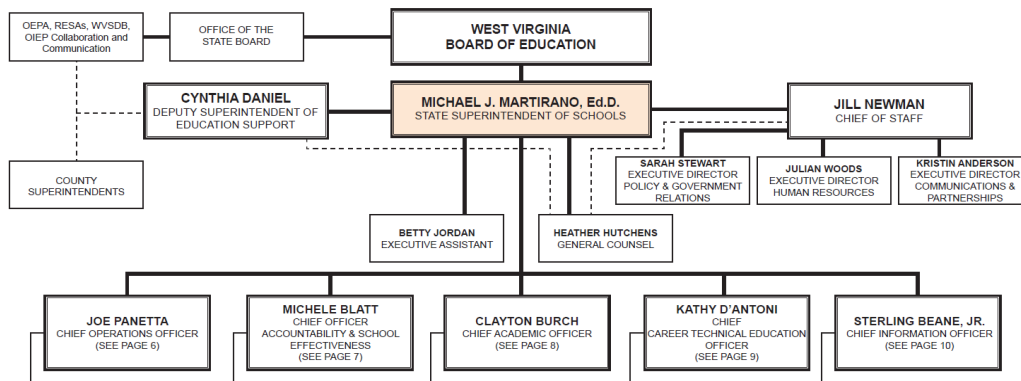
OEPA, RESAs, WVSDB, OIEP Collaboration and Communication

OFFICE OF THE STATE BOARD

WEST VIRGINIA BOARD OF EDUCATION

CYNTHIA DANIEL
DEPUTY SUPERINTENDENT OF EDUCATION SUPPORT

MICHAEL J. MARTIRANO, Ed.D.
STATE SUPERINTENDENT OF SCHOOLS

JILL NEWMAN
CHIEF OF STAFF

COUNTY SUPERINTENDENTS

SARAH STEWART
EXECUTIVE DIRECTOR POLICY & GOVERNMENT RELATIONS

JULIAN WOODS
EXECUTIVE DIRECTOR HUMAN RESOURCES

KRISTIN ANDERSON
EXECUTIVE DIRECTOR COMMUNICATIONS & PARTNERSHIPS

BETTY JORDAN
EXECUTIVE ASSISTANT

HEATHER HUTCHENS
GENERAL COUNSEL

JOE PANETTA
CHIEF OPERATIONS OFFICER
(SEE PAGE 6)

MICHELE BLATT
CHIEF OFFICER ACCOUNTABILITY & SCHOOL EFFECTIVENESS
(SEE PAGE 7)

CLAYTON BURCH
CHIEF ACADEMIC OFFICER
(SEE PAGE 8)

KATHY D'ANTONI
CHIEF CAREER TECHNICAL EDUCATION OFFICER
(SEE PAGE 9)

STERLING BEANE, JR.
CHIEF INFORMATION OFFICER
(SEE PAGE 10)